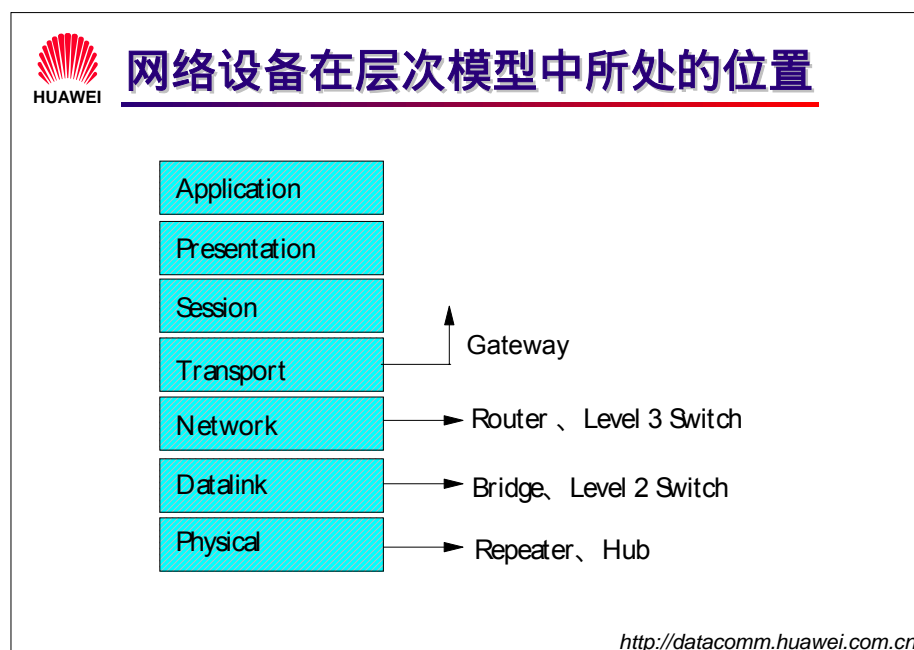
HUAWEI

网络设备在层次模型中所处的位置

Application

Presentation

Session

Transport

Network

Datalink

Physical

Gateway

Router 、Level 3 Switch

Bridge、Level 2 Switch

Repeater、Hub

http://datacomm.huawei.com.c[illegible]